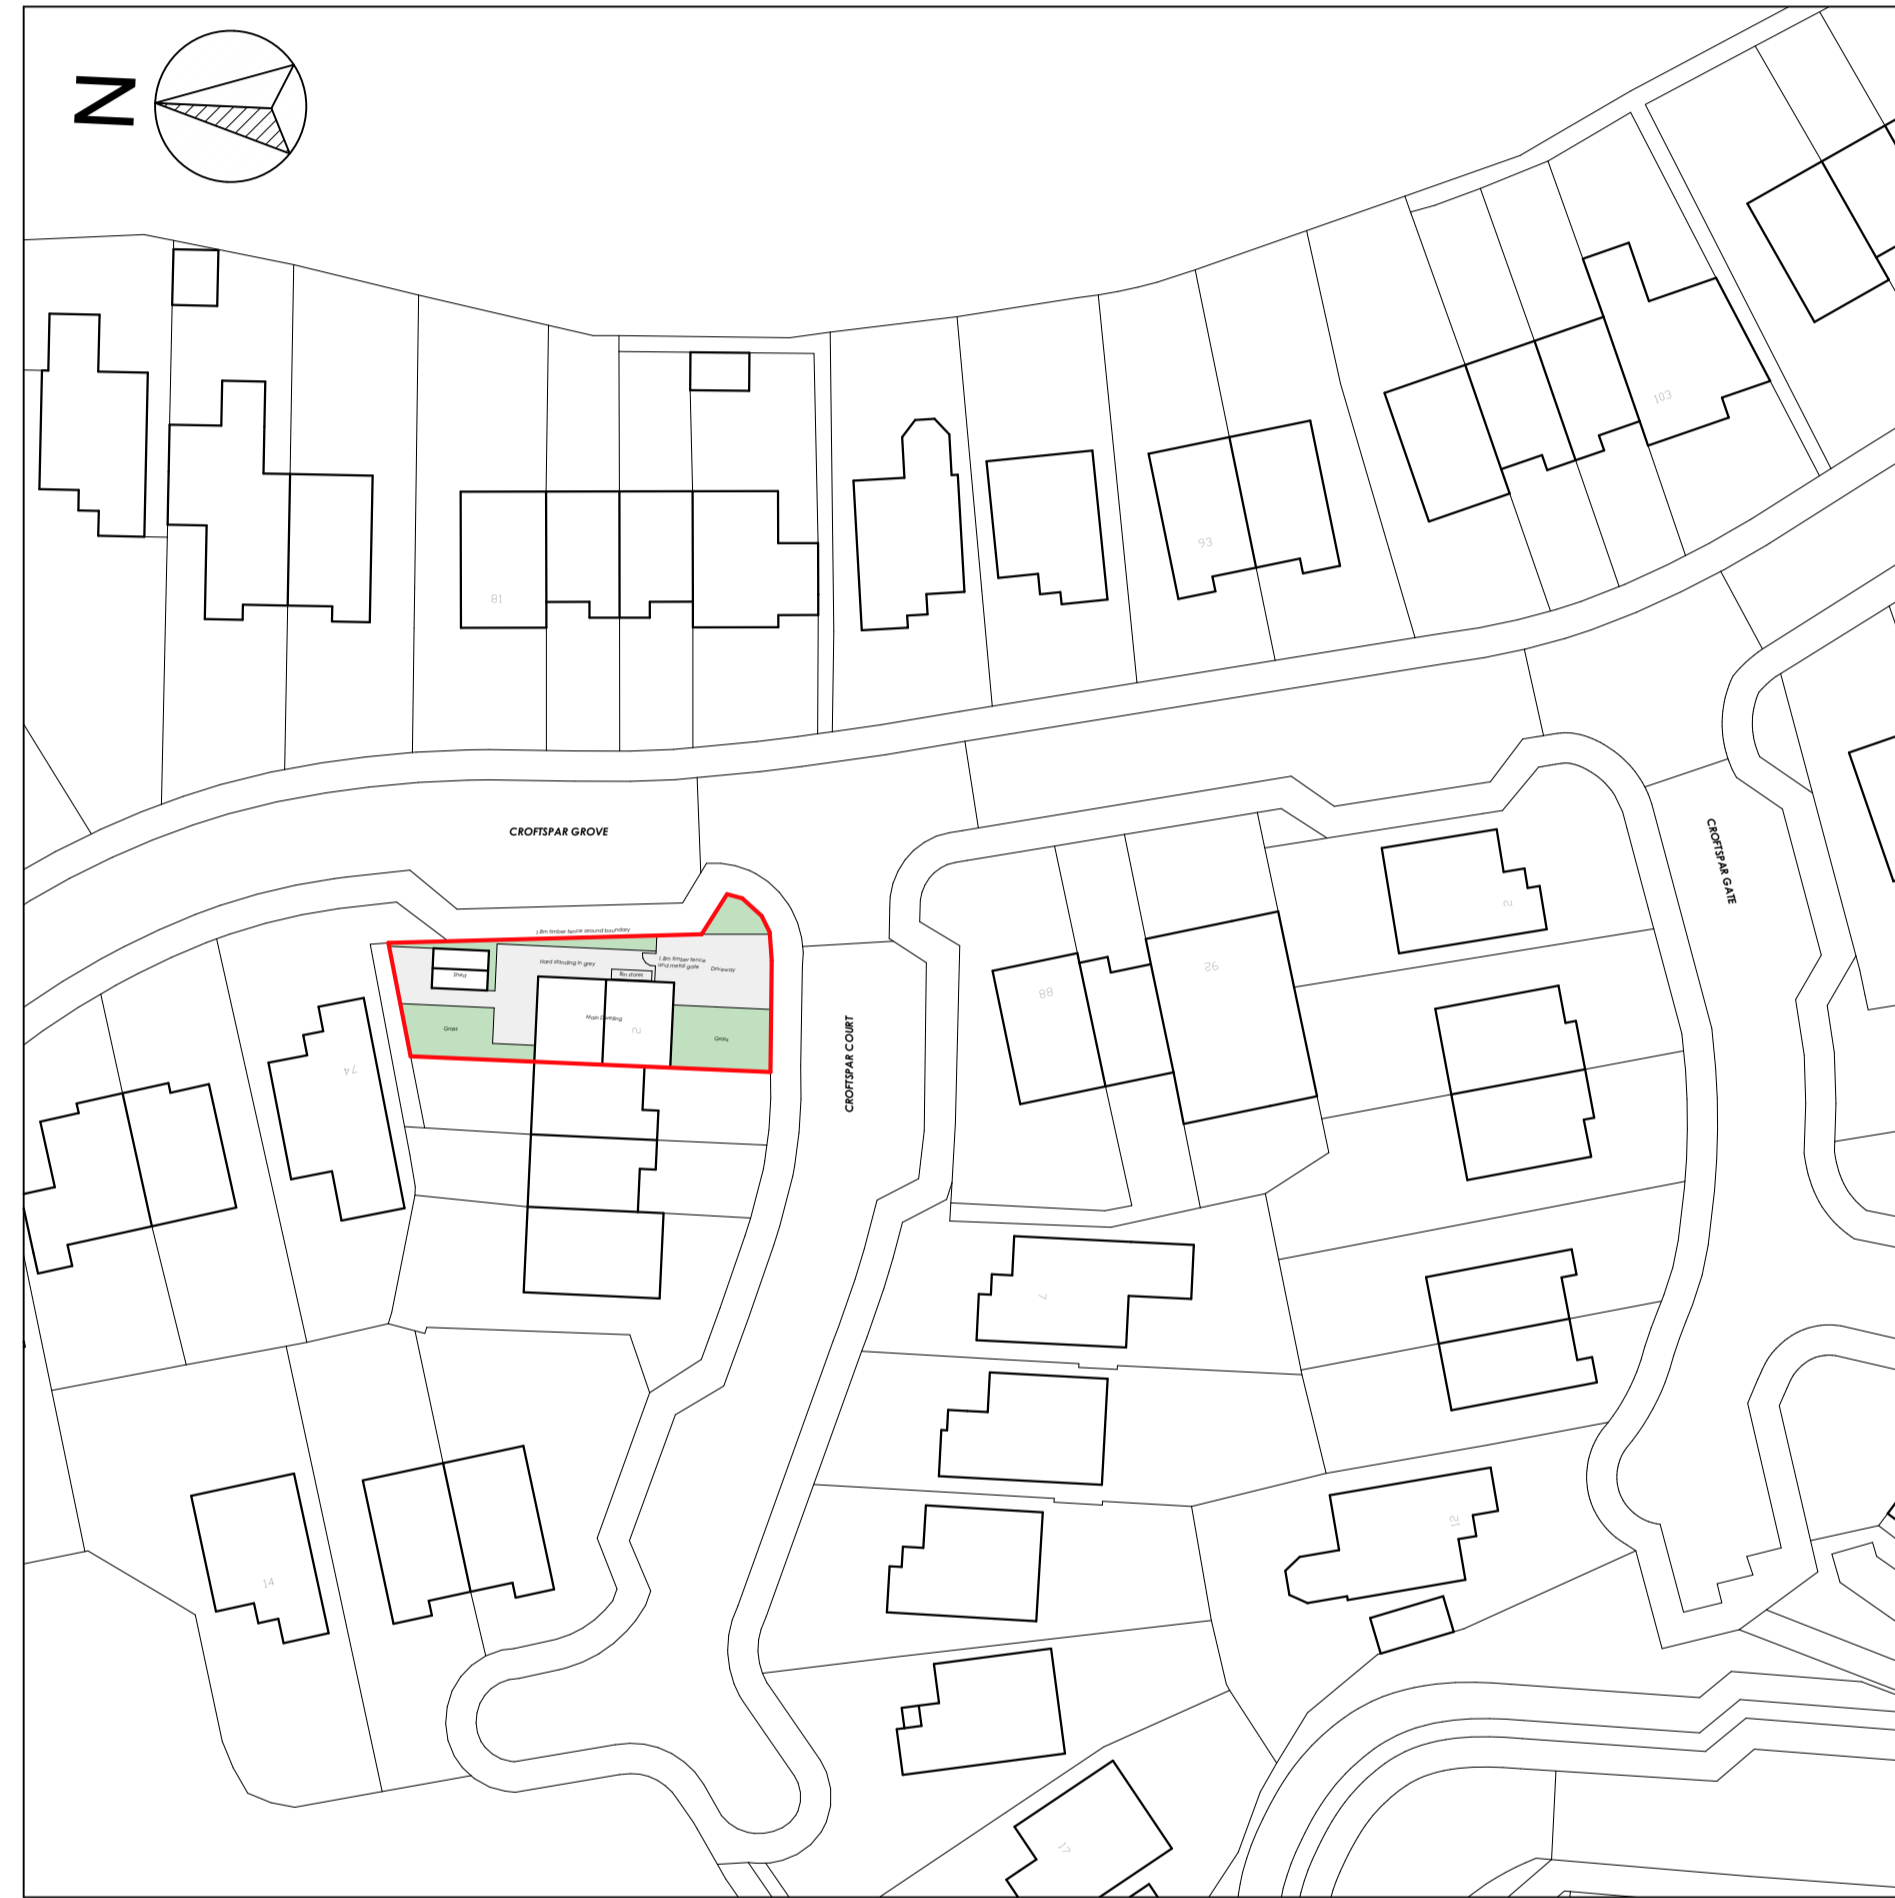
N

81

93

103

CROFTSPAR GROVE

1.8m timber fence around boundary

Shed

Hard standing in grey

Bin stores

1.8m timber fence and metal gate

Driveway

Grass

Main Dwelling

2

Grass

74

CROFTSPAR COURT

88

92

2

CROFTSPAR GATE

4

14

12

17